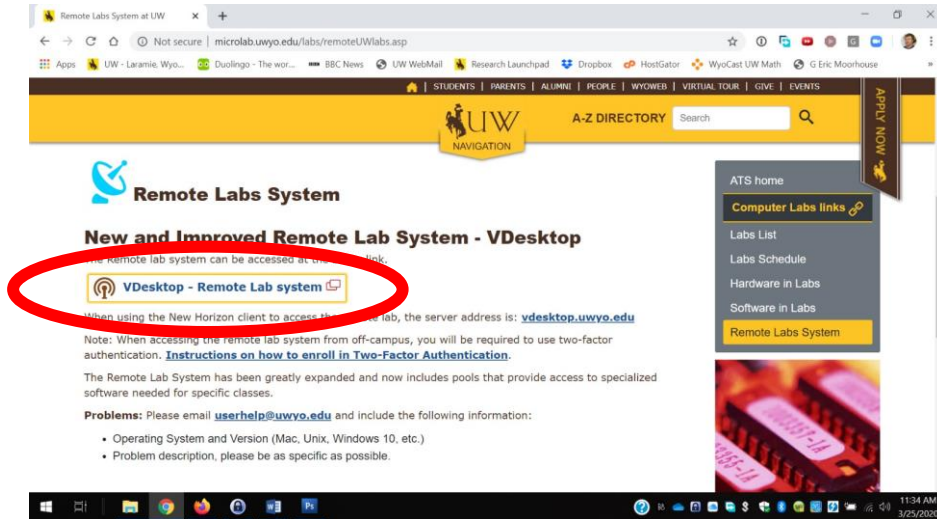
Remote Labs System at UW ×

Not secure | microlab.uwyo.edu/labs/remoteUWlabs.asp

Apps UW - Laramie, Wyo... Duolingo - The wor... BBC News UW WebMail Research Launchpad Dropbox HostGator WyoCast UW Math G Eric Moorhouse

| STUDENTS | PARENTS | ALUMNI | PEOPLE | WYOWEB | VIRTUAL TOUR | GIVE | EVENTS

UW NAVIGATION

A-Z DIRECTORY Search

APPLY NOW

Remote Labs System

New and Improved Remote Lab System - VDesktop

The remote lab system can be accessed at th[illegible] link.

VDesktop - Remote Lab system

When using the New Horizon client to access th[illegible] lab, the server address is: vdesktop.uwyo.edu

Note: When accessing the remote lab system from off-campus, you will be required to use two-factor authentication. Instructions on how to enroll in Two-Factor Authentication.

The Remote Lab System has been greatly expanded and now includes pools that provide access to specialized software needed for specific classes.

Problems: Please email userhelp@uwyo.edu and include the following information:

- Operating System and Version (Mac, Unix, Windows 10, etc.)
- Problem description, please be as specific as possible.

ATS home
Computer Labs links
Labs List
Labs Schedule
Hardware in Labs
Software in Labs
Remote Labs System

11:34 AM
3/25/2020